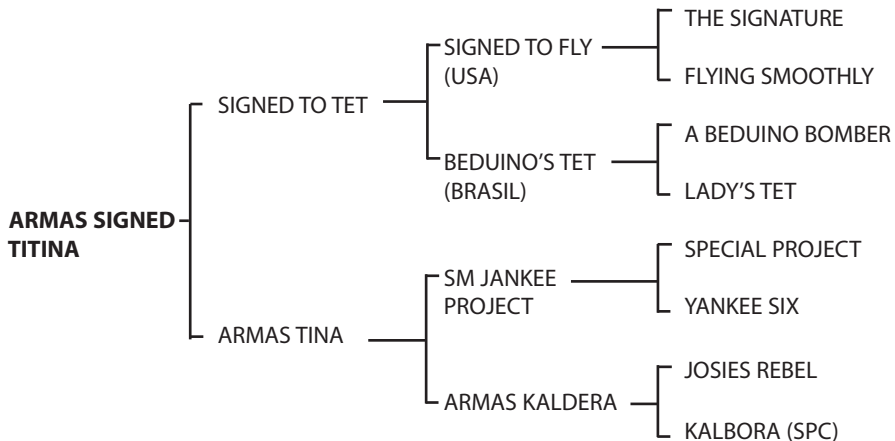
ARMAS SIGNED TITINA

SIGNED TO TET

SIGNED TO FLY (USA)

THE SIGNATURE

FLYING SMOOTHLY

BEDUINO'S TET (BRASIL)

A BEDUINO BOMBER

LADY'S TET

ARMAS TINA

SM JANKEE PROJECT

SPECIAL PROJECT

YANKEE SIX

ARMAS KALDERA

JOSIES REBEL

KALBORA (SPC)